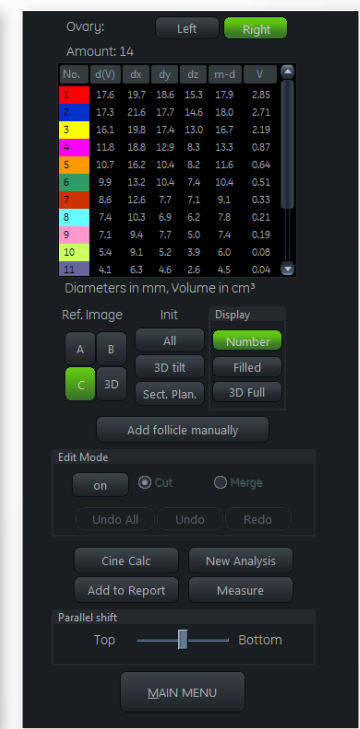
Ovary: Left Right

Amount: 14

| No. | d(V) | dx | dy | dz | m-d | V |
|---|---|---|---|---|---|---|
| 1 | 17.6 | 19.7 | 18.6 | 15.3 | 17.9 | 2.85 |
| 2 | 17.3 | 21.6 | 17.7 | 14.6 | 18.0 | 2.71 |
| 3 | 16.1 | 19.8 | 17.4 | 13.0 | 16.7 | 2.19 |
| 4 | 11.8 | 18.8 | 12.9 | 8.3 | 13.3 | 0.87 |
| 5 | 10.7 | 16.2 | 10.4 | 8.2 | 11.6 | 0.64 |
| 6 | 9.9 | 13.2 | 10.4 | 7.4 | 10.4 | 0.51 |
| 7 | 8.6 | 12.6 | 7.7 | 7.1 | 9.1 | 0.33 |
| 8 | 7.4 | 10.3 | 6.9 | 6.2 | 7.8 | 0.21 |
| 9 | 7.1 | 9.4 | 7.7 | 5.0 | 7.4 | 0.19 |
| 10 | 5.4 | 9.1 | 5.2 | 3.9 | 6.0 | 0.08 |
| 11 | 4.1 | 6.3 | 4.6 | 2.6 | 4.5 | 0.04 |

Diameters in mm, Volume in cm³

Ref. Image
A B
C 3D

Init
All
3D tilt
Sect. Plan.

Display
Number
Filled
3D Full

Add follicle manually

Edit Mode
on Cut Merge
Undo All Undo Redo

Cine Calc New Analysis
Add to Report Measure

Parallel shift
Top Bottom

MAIN MENU